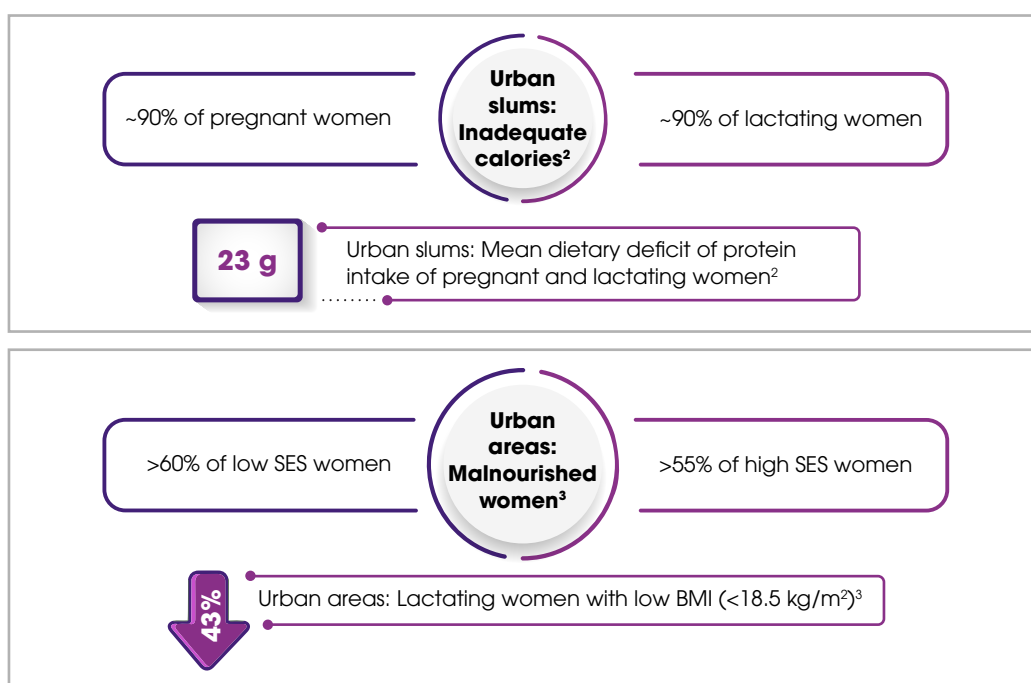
~90% of pregnant women

Urban slums: Inadequate calories$^2$

~90% of lactating women

23 g

Urban slums: Mean dietary deficit of protein intake of pregnant and lactating women$^2$

>60% of low SES women

Urban areas: Malnourished women$^3$

>55% of high SES women

43%

Urban areas: Lactating women with low BMI (<18.5 kg/m$^2$)$^3$